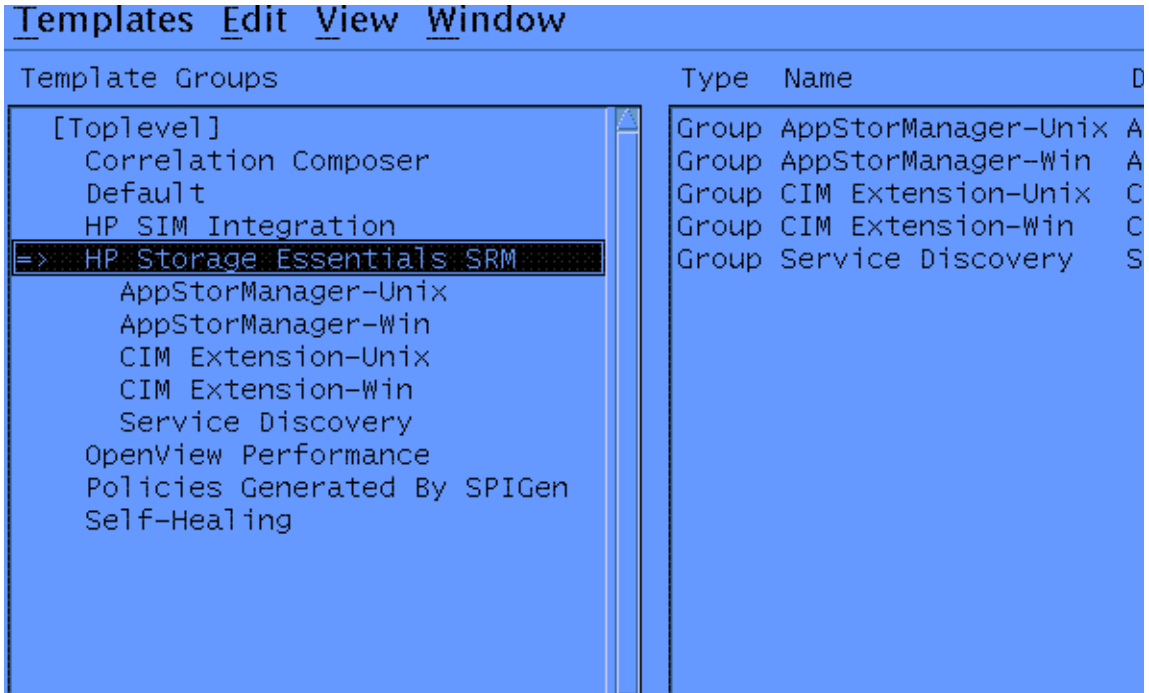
Templates Edit View Window

Template Groups

[Toplevel]
Correlation Composer
Default
HP SIM Integration
=> HP Storage Essentials SRM
AppStorManager-Unix
AppStorManager-Win
CIM Extension-Unix
CIM Extension-Win
Service Discovery
OpenView Performance
Policies Generated By SPIGen
Self-Healing

| Type | Name | D |
|---|---|---|
| Group | AppStorManager-Unix | A |
| Group | AppStorManager-Win | A |
| Group | CIM Extension-Unix | C |
| Group | CIM Extension-Win | C |
| Group | Service Discovery | S |